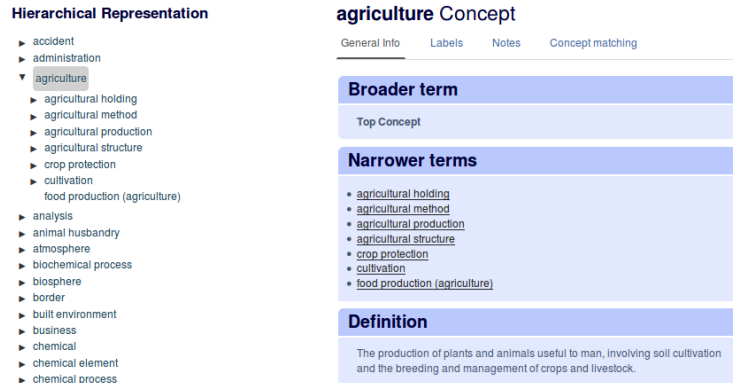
Hierarchical Representation

accident
administration
agriculture
agricultural holding
agricultural method
agricultural production
agricultural structure
crop protection
cultivation
food production (agriculture)
analysis
animal husbandry
atmosphere
biochemical process
biosphere
border
built environment
business
chemical
chemical element
chemical process

agriculture Concept

General Info | Labels | Notes | Concept matching

Broader term

Top Concept

Narrower terms

- agricultural holding
- agricultural method
- agricultural production
- agricultural structure
- crop protection
- cultivation
- food production (agriculture)

Definition

The production of plants and animals useful to man, involving soil cultivation and the breeding and management of crops and livestock.